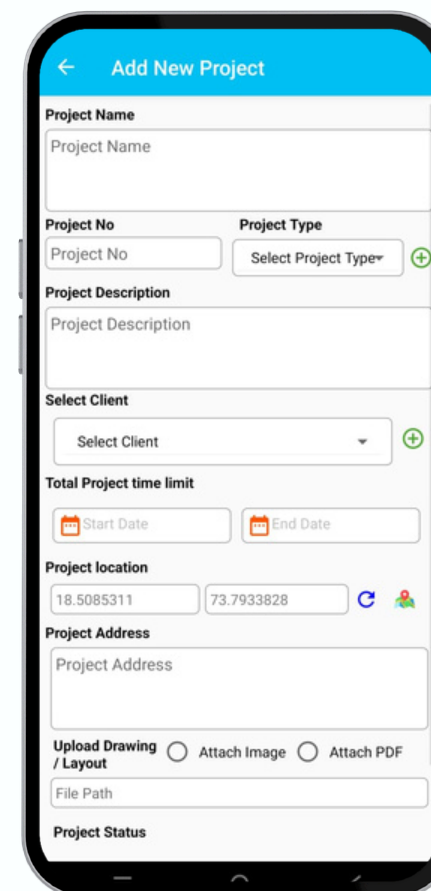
Add New Project

Project Name

Project Name

Project No

Project Type

Project No

Select Project Type

Project Description

Project Description

Select Client

Select Client

Total Project time limit

Start Date

End Date

Project location

18.5085311

73.7933828

Project Address

Project Address

Upload Drawing / Layout

Attach Image

Attach PDF

File Path

Project Status